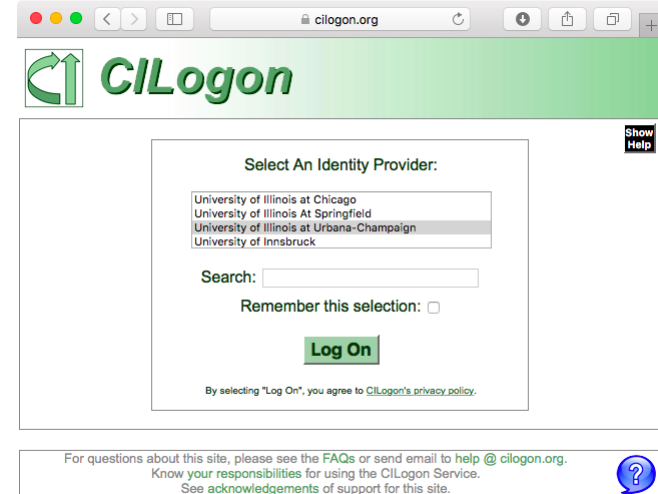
cilogon.org

CILogon

Show Help

Select An Identity Provider:

University of Illinois at Chicago
University of Illinois At Springfield
University of Illinois at Urbana-Champaign
University of Innsbruck

Search:

Remember this selection:

Log On

By selecting "Log On", you agree to CILogon's privacy policy.

For questions about this site, please see the FAQs or send email to help @ cilogon.org.
Know your responsibilities for using the CILogon Service.
See acknowledgements of support for this site.

?